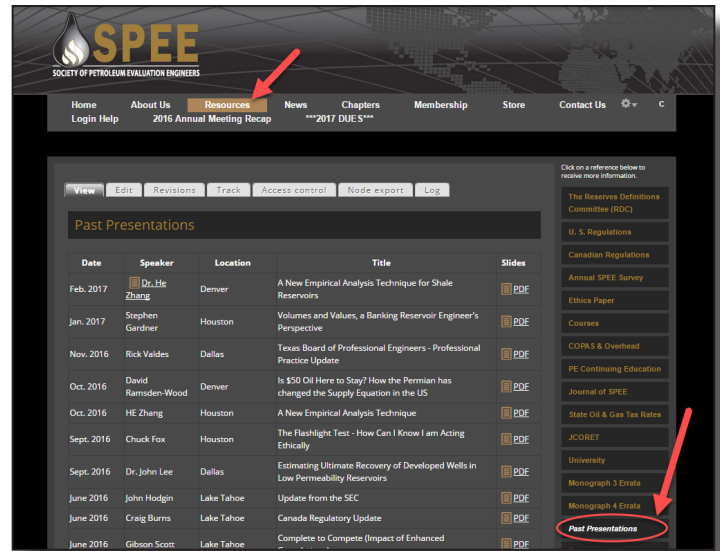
SPEE
SOCIETY OF PETROLEUM EVALUATION ENGINEERS

Home About Us Resources News Chapters Membership Store Contact Us C
Login Help 2016 Annual Meeting Recap ***2017 DUES***

View Edit Revisions Track Access control Node export Log

Past Presentations

| Date | Speaker | Location | Title | Slides |
|---|---|---|---|---|
| Feb. 2017 | Dr. He Zhang | Denver | A New Empirical Analysis Technique for Shale Reservoirs | PDF |
| Jan. 2017 | Stephen Gardner | Houston | Volumes and Values, a Banking Reservoir Engineer's Perspective | PDF |
| Nov. 2016 | Rick Valdes | Dallas | Texas Board of Professional Engineers - Professional Practice Update | PDF |
| Oct. 2016 | David Ramsden-Wood | Denver | Is $50 Oil Here to Stay? How the Permian has changed the Supply Equation in the US | PDF |
| Oct. 2016 | HE Zhang | Houston | A New Empirical Analysis Technique | PDF |
| Sept. 2016 | Chuck Fox | Houston | The Flashlight Test - How Can I Know I am Acting Ethically | PDF |
| Sept. 2016 | Dr. John Lee | Dallas | Estimating Ultimate Recovery of Developed Wells in Low Permeability Reservoirs | PDF |
| June 2016 | John Hodgin | Lake Tahoe | Update from the SEC | PDF |
| June 2016 | Craig Burns | Lake Tahoe | Canada Regulatory Update | PDF |
| June 2016 | Gibson Scott | Lake Tahoe | Complete to Compete (Impact of Enhanced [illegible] | PDF |

Click on a reference below to receive more information.

The Reserves Definitions Committee (RDC)
U. S. Regulations
Canadian Regulations
Annual SPEE Survey
Ethics Paper
Courses
COPAS & Overhead
PE Continuing Education
Journal of SPEE
State Oil & Gas Tax Rates
JCORET
University
Monograph 3 Errata
Monograph 4 Errata
Past Presentations